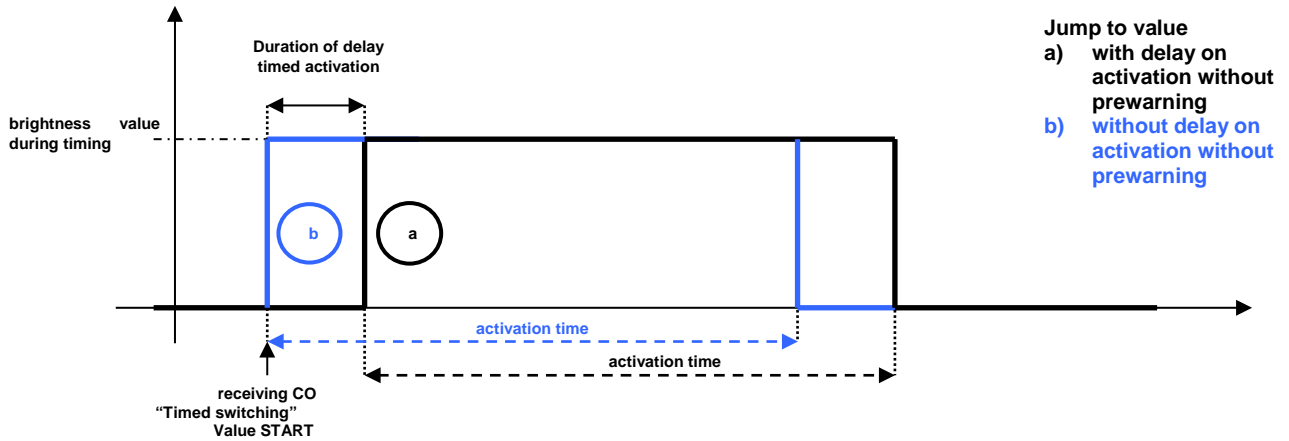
Duration of delay timed activation

brightness value during timing

b

a

activation time

activation time

receiving CO
"Timed switching"
Value START

Jump to value
a) with delay on activation without prewarning
b) without delay on activation without prewarning